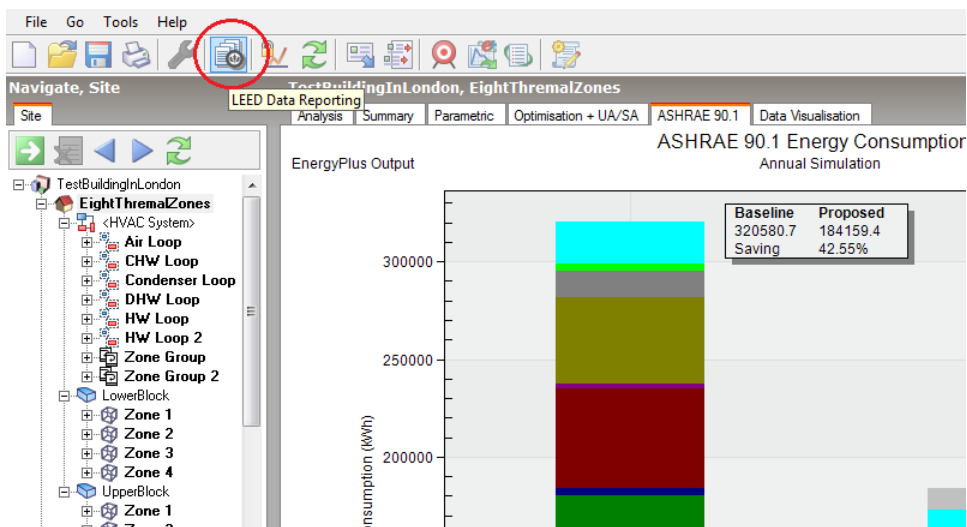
File Go Tools Help

Navigate, Site

TestBuildingInLondon, EightThremalZones

LEED Data Reporting

Site

Analysis Summary Parametric Optimisation + UA/SA ASHRAE 90.1 Data Visualisation

TestBuildingInLondon
EightThremalZones
<HVAC System>
Air Loop
CHW Loop
Condenser Loop
DHW Loop
HW Loop
HW Loop 2
Zone Group
Zone Group 2
LowerBlock
Zone 1
Zone 2
Zone 3
Zone 4
UpperBlock
Zone 1

ASHRAE 90.1 Energy Consumptio
Annual Simulation

EnergyPlus Output

| Baseline | Proposed |
|---|---|
| 320580.7 | 184159.4 |
| Saving | 42.55% |

300000
250000
200000

onsumption (kWh)